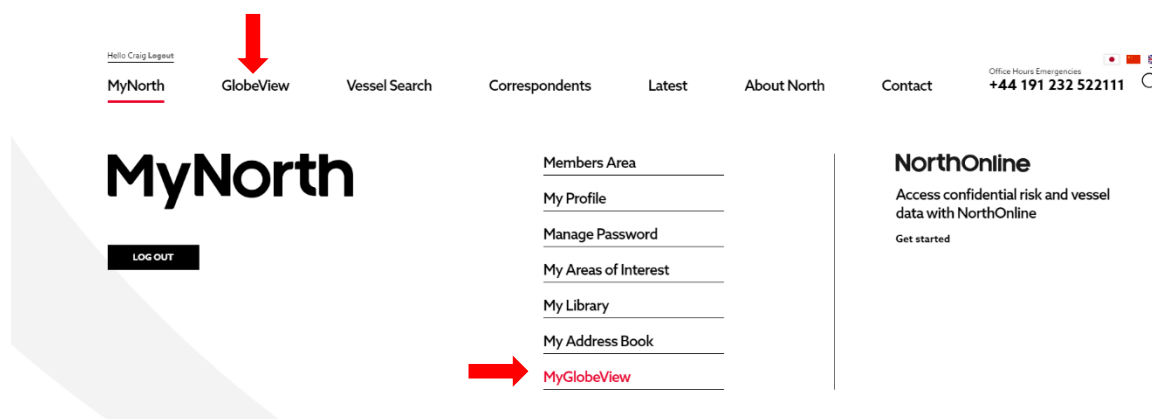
Hello Craig Logout

MyNorth GlobeView Vessel Search Correspondents Latest About North Contact

Office Hours Emergencies
+44 191 232 522111

MyNorth

LOG OUT

Members Area
My Profile
Manage Password
My Areas of Interest
My Library
My Address Book
MyGlobeView

NorthOnline

Access confidential risk and vessel data with NorthOnline

Get started